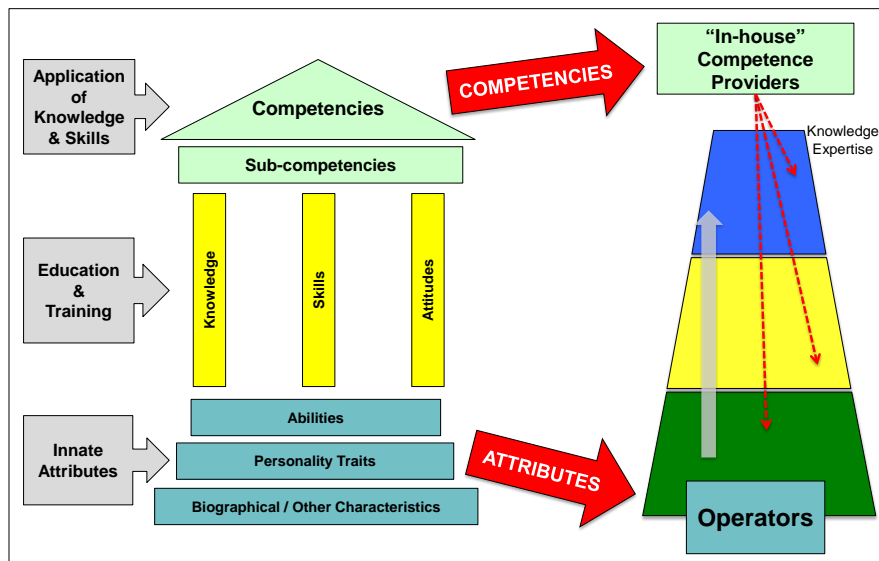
Application of Knowledge & Skills

Competencies

Sub-competencies

Education & Training

Knowledge

Skills

Attitudes

Innate Attributes

Abilities

Personality Traits

Biographical / Other Characteristics

COMPETENCIES

"In-house" Competence Providers

Knowledge Expertise

ATTRIBUTES

Operators